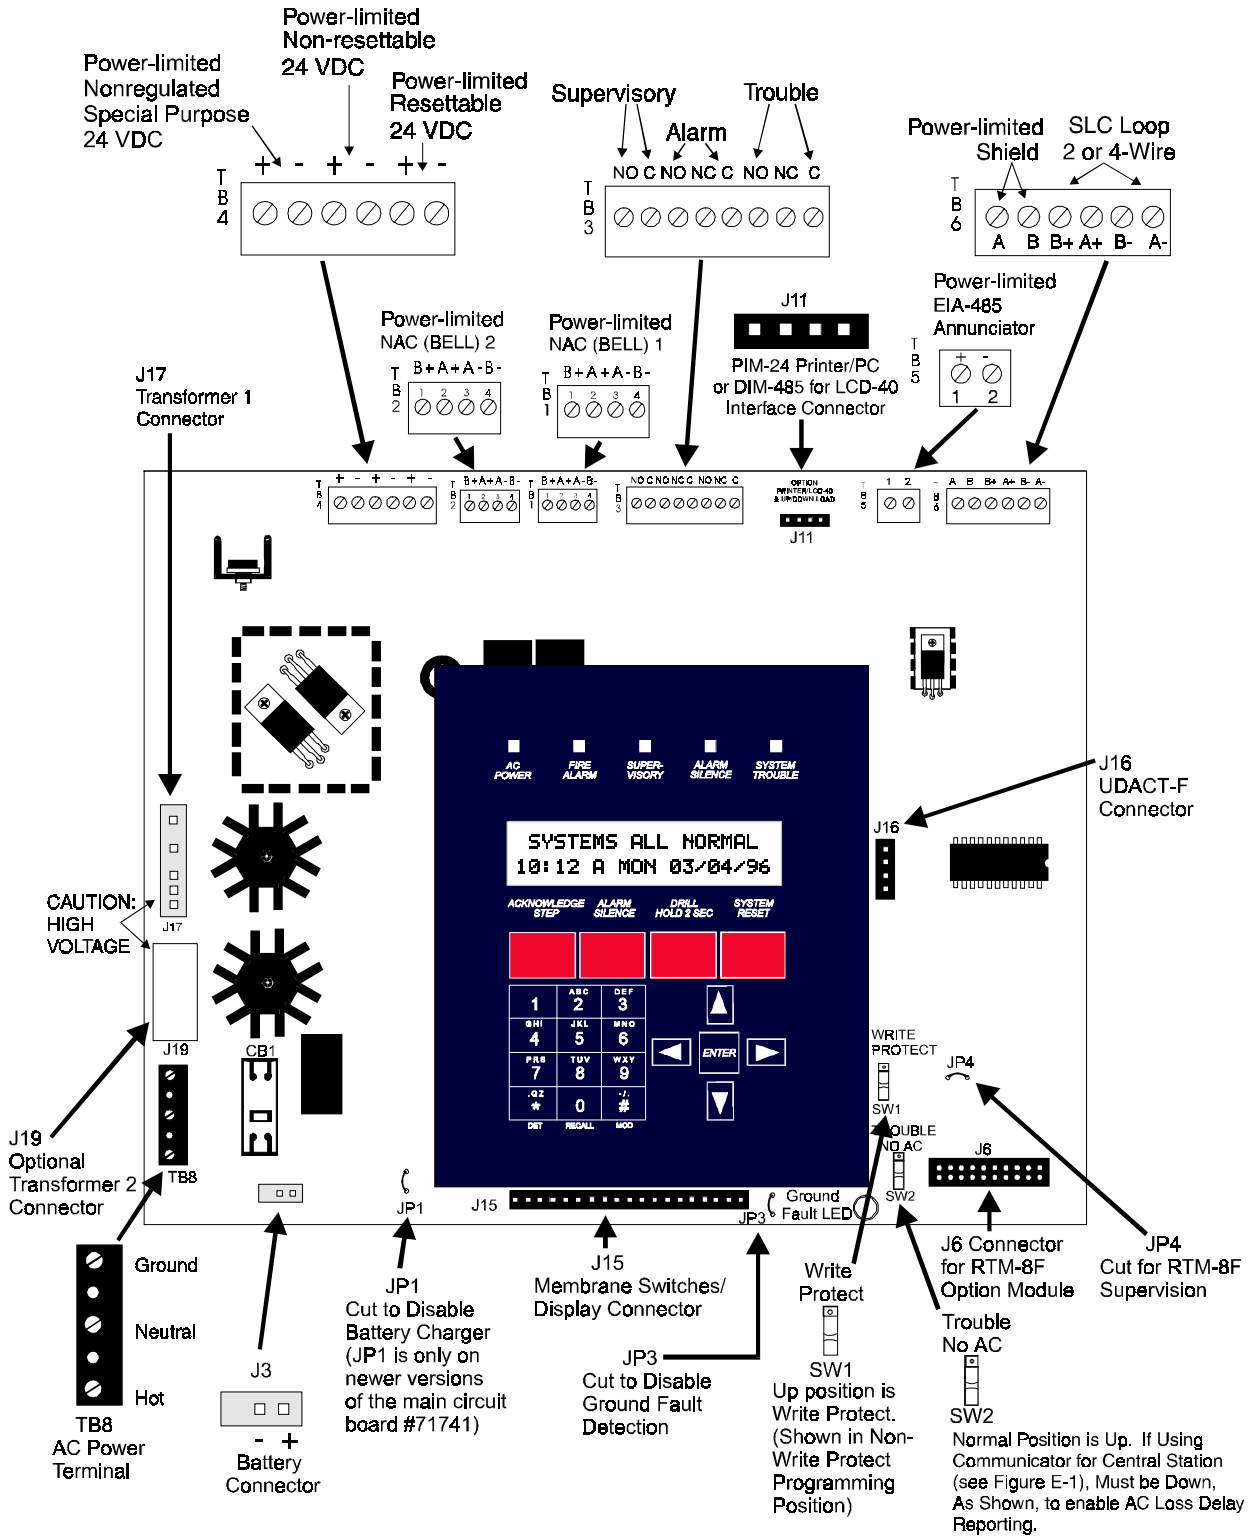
Power-limited Non-resettable 24 VDC

Power-limited Nonregulated Special Purpose 24 VDC

Power-limited Resettable 24 VDC

+ - + - + -

T B 4

Supervisory

Alarm

Trouble

NO C NO NC C NO NC C

T B 3

Power-limited Shield

SLC Loop 2 or 4-Wire

T B 6

A B B+ A+ B- A-

Power-limited EIA-485 Annunciator

T B 5

+ -

1 2

J11

PIM-24 Printer/PC or DIM-485 for LCD-40 Interface Connector

Power-limited NAC (BELL) 2

T B 2

B+A+A-B-

1 2 3 4

Power-limited NAC (BELL) 1

T B 1

B+A+A-B-

1 2 3 4

J17 Transformer 1 Connector

T B 4 + - + - + -

T B 2 B+A+A-B- 1 2 3 4

T B 1 B+A+A-B- 1 2 3 4

T B 3 NO C NO NC C NO NC C

OPTION PRINTER/LCD-40 & UP/DOWN LOAD

J11

T B 5 1 2

T B 6 A B B+ A+ B- A-

AC POWER

FIRE ALARM

SUPER-VISORY

ALARM SILENCE

SYSTEM TROUBLE

SYSTEMS ALL NORMAL
10:12 A MON 03/04/96

ACKNOWLEDGE STEP

ALARM SILENCE

DRILL HOLD 2 SEC

SYSTEM RESET

1 ABC 2 DEF 3

GHI 4 JKL 5 MNO 6

PRS 7 TUV 8 WXY 9

.QZ * 0 -/. #

DET RECALL MOD

ENTER

J16 UDACT-F Connector

J16

CAUTION: HIGH VOLTAGE

J17

J19

CB1

WRITE PROTECT

SW1

JP4

TROUBLE NO AC

SW2

J6

J19 Optional Transformer 2 Connector

TB8

JP1

J15

JP3

Ground Fault LED

Ground

Neutral

Hot

TB8 AC Power Terminal

J3

- +

Battery Connector

JP1 Cut to Disable Battery Charger (JP1 is only on newer versions of the main circuit board #71741)

J15 Membrane Switches/ Display Connector

JP3 Cut to Disable Ground Fault Detection

Write Protect

SW1 Up position is Write Protect. (Shown in Non-Write Protect Programming Position)

J6 Connector for RTM-8F Option Module

Trouble No AC

SW2 Normal Position is Up. If Using Communicator for Central Station (see Figure E-1), Must be Down, As Shown, to enable AC Loss Delay Reporting.

JP4 Cut for RTM-8F Supervision